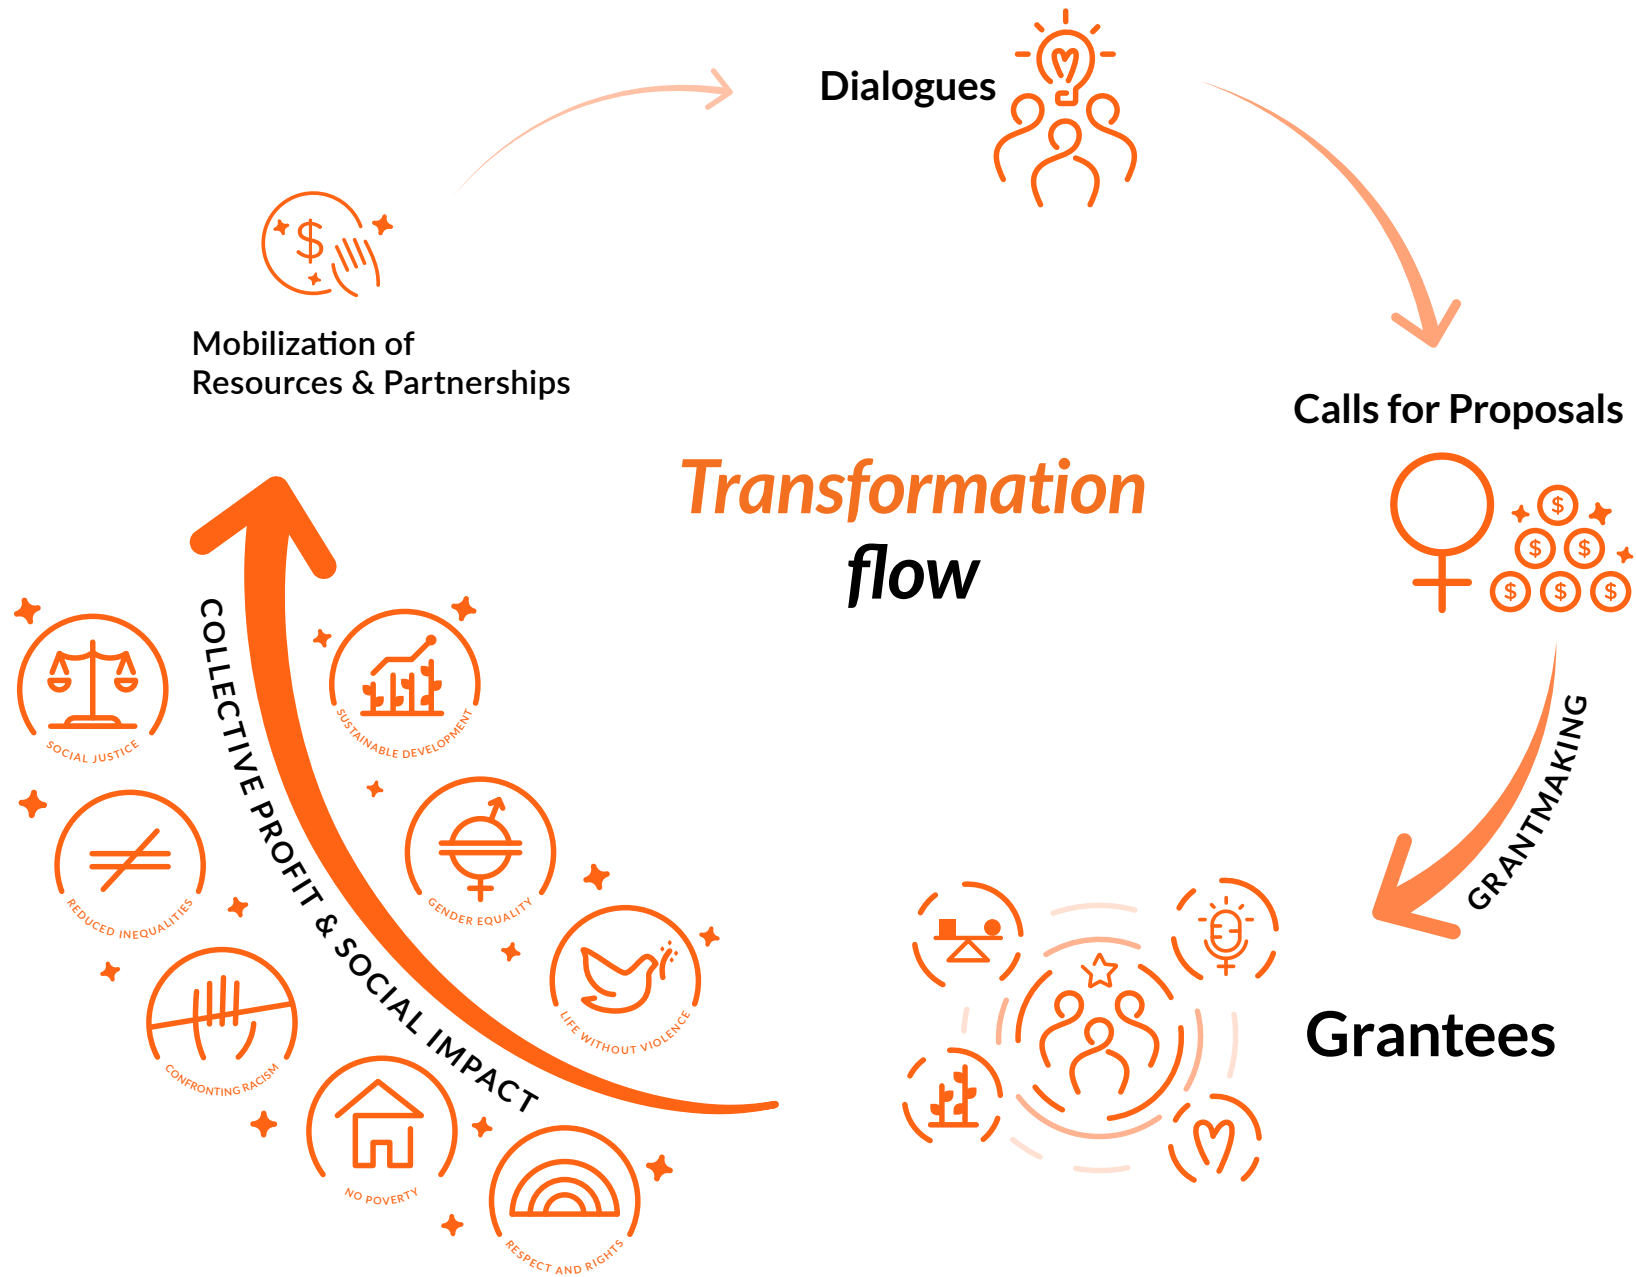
Dialogues

Mobilization of Resources & Partnerships

Calls for Proposals

Transformation flow

GRANTMAKING

Grantees

COLLECTIVE PROFIT & SOCIAL IMPACT

SOCIAL JUSTICE

SUSTAINABLE DEVELOPMENT

REDUCED INEQUALITIES

GENDER EQUALITY

CONFRONTING RACISM

LIFE WITHOUT VIOLENCE

NO POVERTY

RESPECT AND RIGHTS